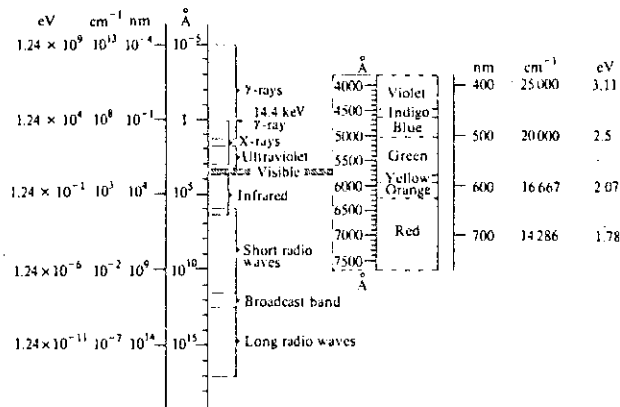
eV $cm^{-1}$ nm Å

$1.24 \times 10^{9}$ $10^{13}$ $10^{-4}$ $10^{-5}$

γ-rays

14.4 keV γ-ray

$1.24 \times 10^{4}$ $10^{8}$ $10^{-1}$ 1

X-rays

Ultraviolet

Visible

$1.24 \times 10^{-1}$ $10^{3}$ $10^{4}$ $10^{5}$

Infrared

Short radio waves

$1.24 \times 10^{-6}$ $10^{-2}$ $10^{9}$ $10^{10}$

Broadcast band

$1.24 \times 10^{-11}$ $10^{-7}$ $10^{14}$ $10^{15}$

Long radio waves

Å

4000 4500 5000 5500 6000 6500 7000 7500

Å

Violet

Indigo

Blue

Green

Yellow

Orange

Red

| nm | $cm^{-1}$ | eV |
|---|---|---|
| 400 | 25000 | 3.11 |
| 500 | 20000 | 2.5 |
| 600 | 16667 | 2.07 |
| 700 | 14286 | 1.78 |